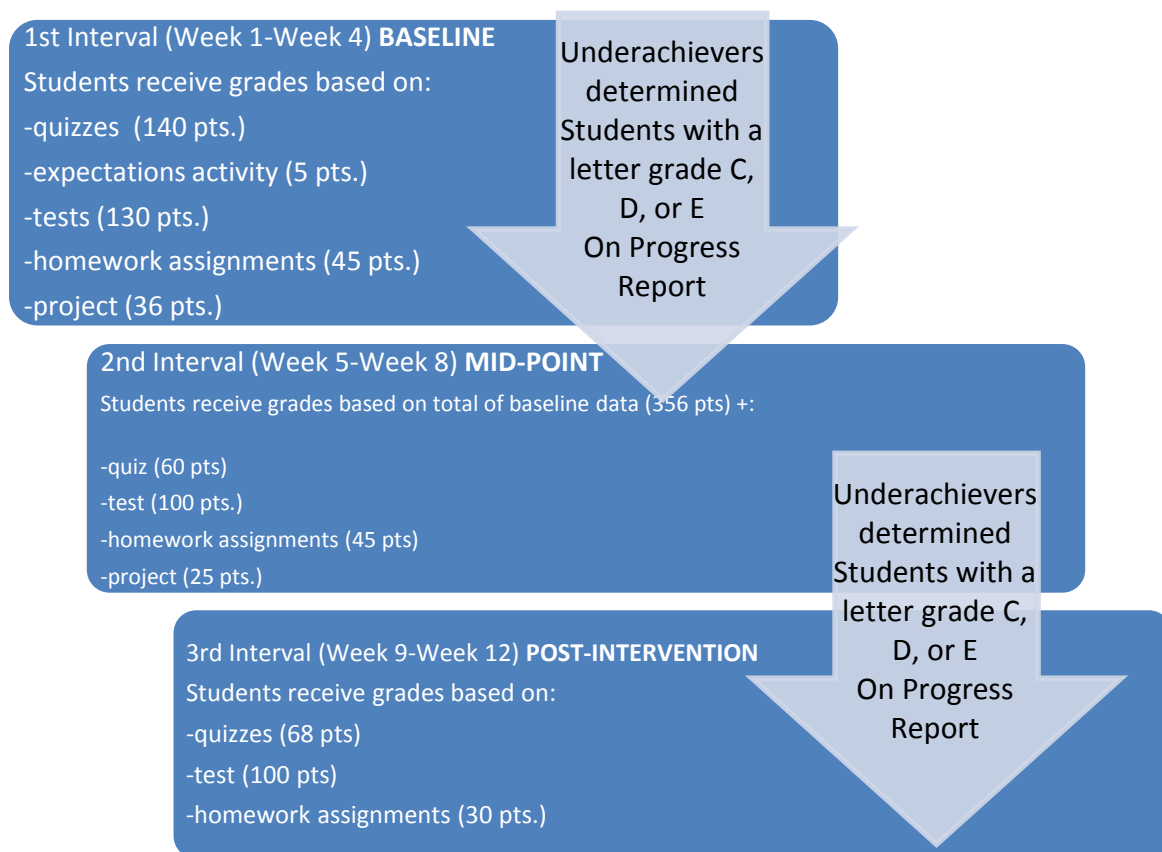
1st Interval (Week 1-Week 4) **BASELINE**
Students receive grades based on:
-quizzes (140 pts.)
-expectations activity (5 pts.)
-tests (130 pts.)
-homework assignments (45 pts.)
-project (36 pts.)

Underachievers determined Students with a letter grade C, D, or E On Progress Report

2nd Interval (Week 5-Week 8) **MID-POINT**
Students receive grades based on total of baseline data (356 pts) +:

-quiz (60 pts)
-test (100 pts.)
-homework assignments (45 pts)
-project (25 pts.)

Underachievers determined Students with a letter grade C, D, or E On Progress Report

3rd Interval (Week 9-Week 12) **POST-INTERVENTION**
Students receive grades based on:
-quizzes (68 pts)
-test (100 pts)
-homework assignments (30 pts.)